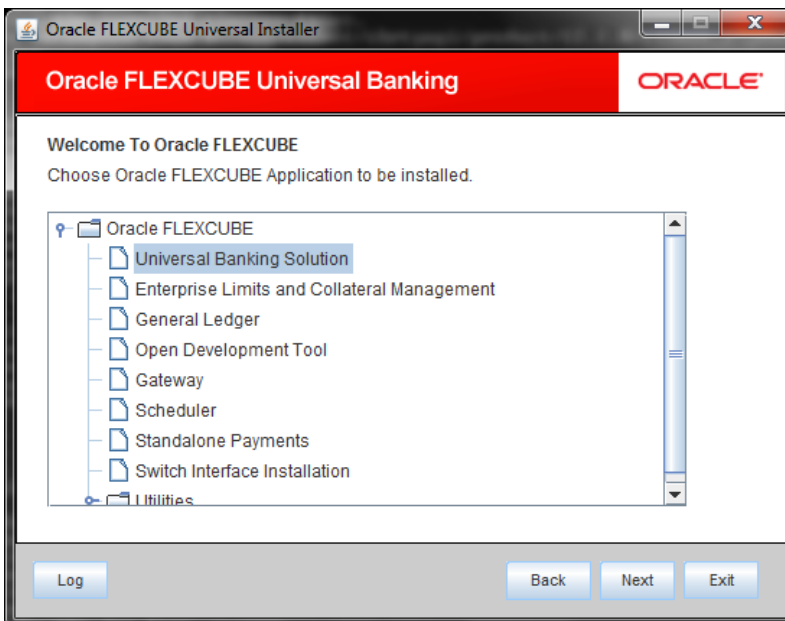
Oracle FLEXCUBE Universal Installer

Oracle FLEXCUBE Universal Banking

ORACLE

Welcome To Oracle FLEXCUBE

Choose Oracle FLEXCUBE Application to be installed.

Oracle FLEXCUBE
Universal Banking Solution
Enterprise Limits and Collateral Management
General Ledger
Open Development Tool
Gateway
Scheduler
Standalone Payments
Switch Interface Installation
Utilities

Log

Back

Next

Exit